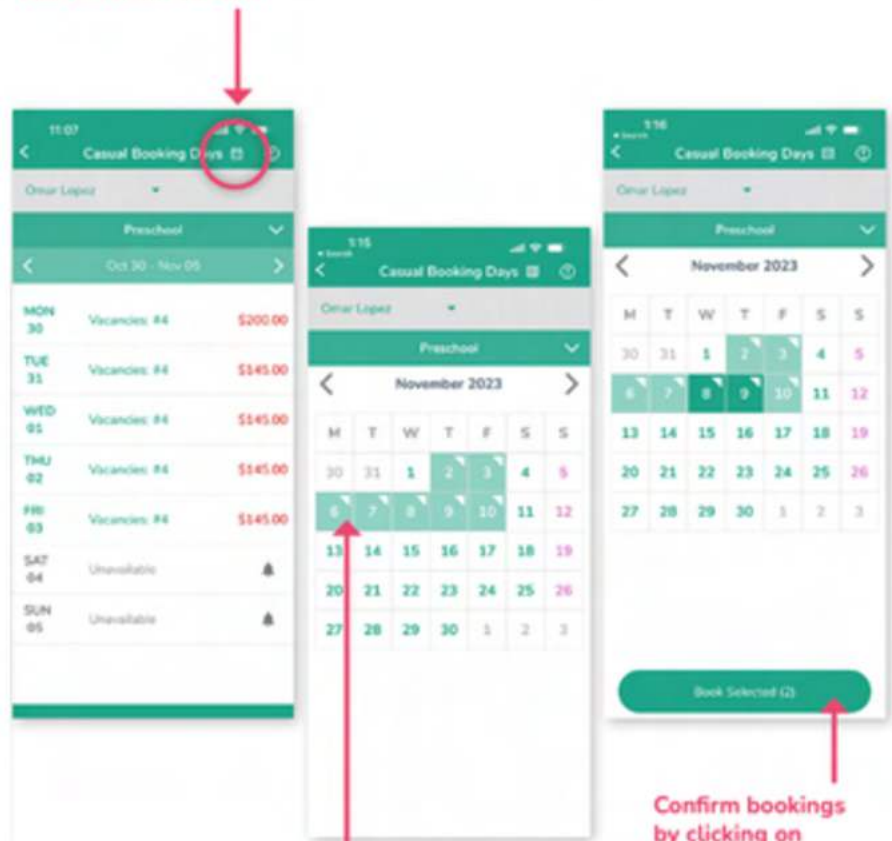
11:07

Casual Booking Days

Omar Lopez

Preschool

Oct 30 - Nov 05

| | | |
|---|---|---|
| MON 30 | Vacancies: #4 | $200.00 |
| TUE 31 | Vacancies: #4 | $145.00 |
| WED 01 | Vacancies: #4 | $145.00 |
| THU 02 | Vacancies: #4 | $145.00 |
| FRI 03 | Vacancies: #4 | $145.00 |
| SAT 04 | Unavailable | |
| SUN 05 | Unavailable | |

1:15

Search

Casual Booking Days

Omar Lopez

Preschool

November 2023

| M | T | W | T | F | S | S |
|---|---|---|---|---|---|---|
| 30 | 31 | 1 | 2 | 3 | 4 | 5 |
| 6 | 7 | 8 | 9 | 10 | 11 | 12 |
| 13 | 14 | 15 | 16 | 17 | 18 | 19 |
| 20 | 21 | 22 | 23 | 24 | 25 | 26 |
| 27 | 28 | 29 | 30 | 1 | 2 | 3 |

1:16

Search

Casual Booking Days

Omar Lopez

Preschool

November 2023

| M | T | W | T | F | S | S |
|---|---|---|---|---|---|---|
| 30 | 31 | 1 | 2 | 3 | 4 | 5 |
| 6 | 7 | 8 | 9 | 10 | 11 | 12 |
| 13 | 14 | 15 | 16 | 17 | 18 | 19 |
| 20 | 21 | 22 | 23 | 24 | 25 | 26 |
| 27 | 28 | 29 | 30 | 1 | 2 | 3 |

Book Selected (2)

Confirm bookings by clicking on